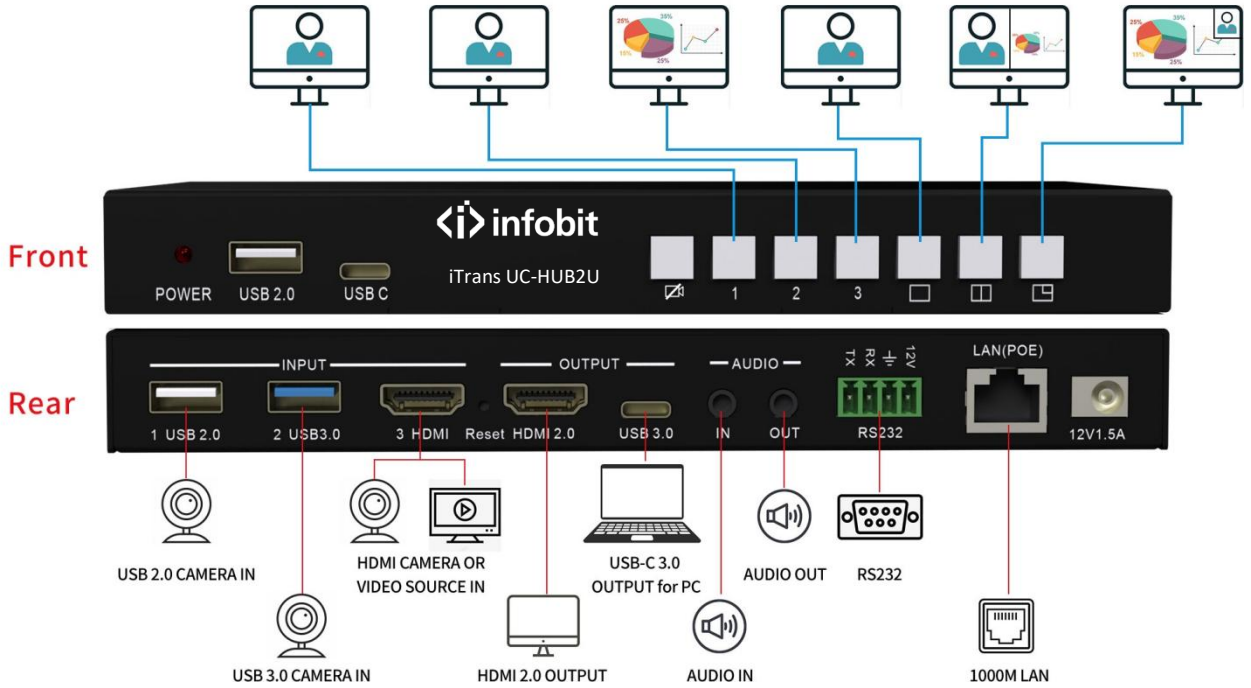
25% 35% 15% 25%

25% 35% 15% 25%

Front

POWER USB 2.0 USB C

infobit

iTrans UC-HUB2U

1 2 3

Rear

INPUT

1 USB 2.0 2 USB3.0 3 HDMI Reset

OUTPUT

HDMI 2.0 USB 3.0

AUDIO

IN OUT

TX RX 12V

RS232

LAN(POE)

12V1.5A

USB 2.0 CAMERA IN

HDMI CAMERA OR VIDEO SOURCE IN

USB-C 3.0 OUTPUT for PC

AUDIO OUT

RS232

USB 3.0 CAMERA IN

HDMI 2.0 OUTPUT

AUDIO IN

1000M LAN